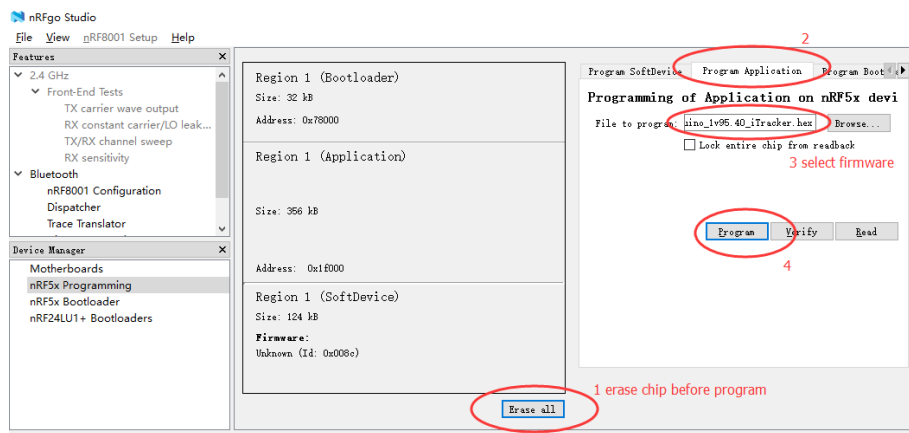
nRFgo Studio

File View nRF8001 Setup Help

Features

2.4 GHz
Front-End Tests
TX carrier wave output
RX constant carrier/LO leak...
TX/RX channel sweep
RX sensitivity
Bluetooth
nRF8001 Configuration
Dispatcher
Trace Translator

Device Manager

Motherboards
nRF5x Programming
nRF5x Bootloader
nRF24LU1+ Bootloaders

Region 1 (Bootloader)
Size: 32 kB
Address: 0x78000

Region 1 (Application)
Size: 356 kB
Address: 0x1f000

Region 1 (SoftDevice)
Size: 124 kB
Firmware:
Unknown (Id: 0x008c)

Erase all

1 erase chip before program

2

Program SoftDevice | Program Application | Program Boot

Programming of Application on nRF5x devi

File to program: sino_1v95.40_iTracker.hex Browse...

Lock entire chip from readback

3 select firmware

Program Verify Read

4